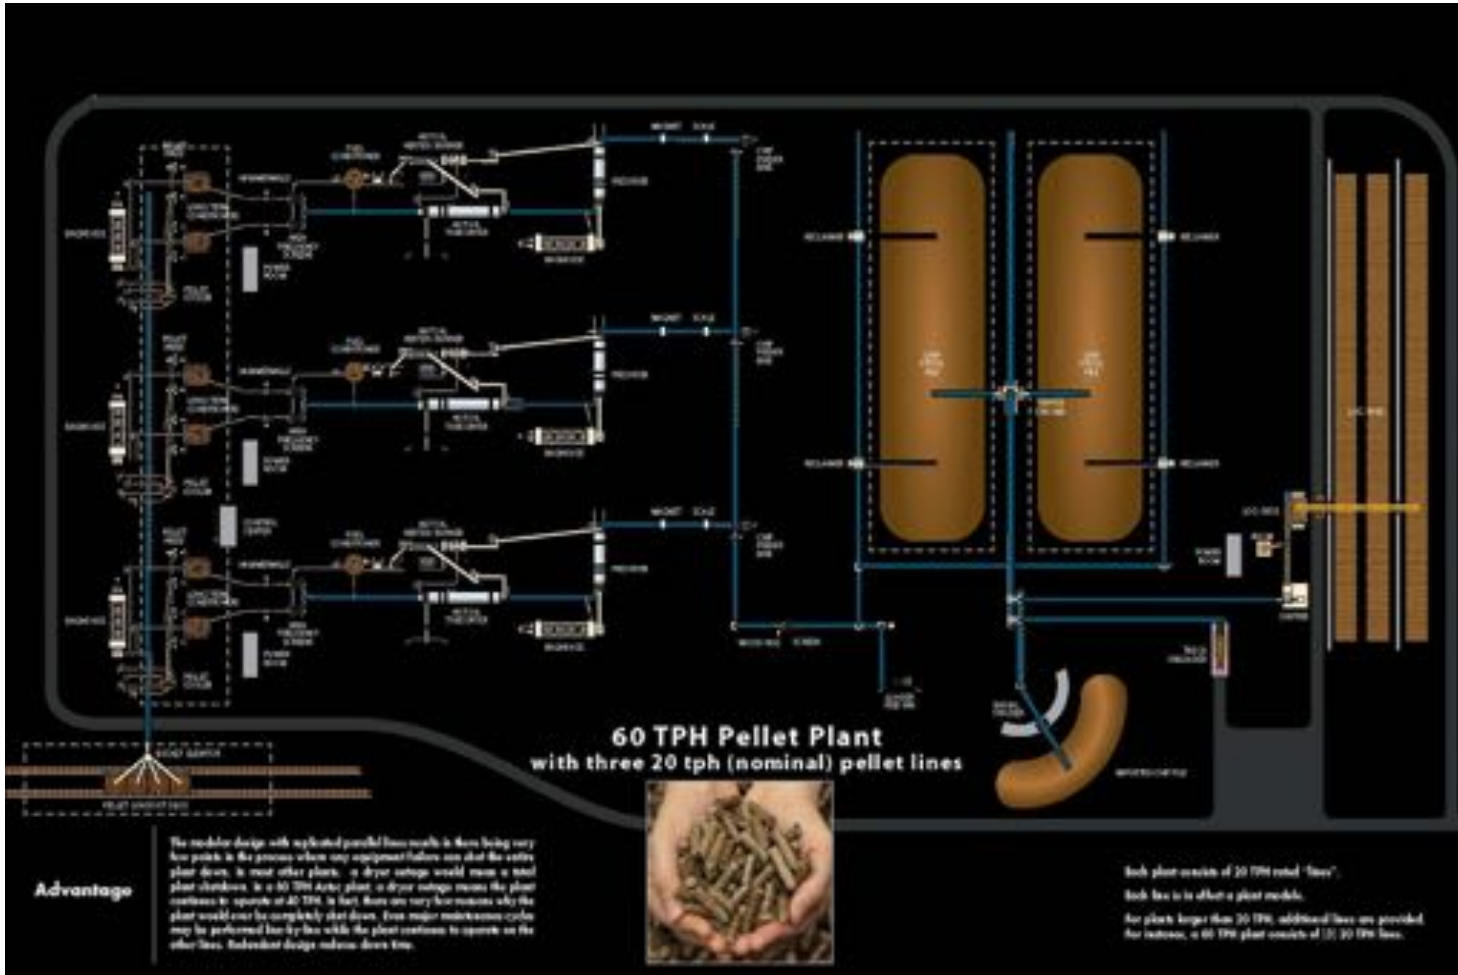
60 TPH Pellet Plant
with three 20 tph (nominal) pellet lines

Advantage

The modular design with replicated parallel lines results in there being very few points in the process where any equipment failure can shut the entire plant down. In most other plants, a dryer outage would mean a total plant shutdown. In a 60 TPH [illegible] plant, a dryer outage means the plant continues to operate at 40 TPH. In fact, there are very few reasons why the plant would ever be completely shut down. Even major maintenance cycles may be performed line-by-line while the plant continues to operate on the other lines. Redundant design reduces down time.

Each plant consists of 20 TPH rated "lines".

Each line is in effect a plant module.

For plants larger than 20 TPH, additional lines are provided. For instance, a 60 TPH plant consists of (3) 20 TPH lines.

MAGNET SCALE
MAGNET SCALE
MAGNET SCALE
RECLAIMER
RECLAIMER
RECLAIMER
RECLAIMER
LOG YARD
LOG DECK
POWER ROOM
CHIPPER
TRUCK UNLOADER
IMPORTED CHIP PILE
CONTROL CENTER
BAGHOUSE
BAGHOUSE
BAGHOUSE
BAGHOUSE
BAGHOUSE
BAGHOUSE
PELLET COOLER
PELLET COOLER
PELLET COOLER
POWER ROOM
POWER ROOM
POWER ROOM
HIGH FREQUENCY SCREEN
HIGH FREQUENCY SCREEN
HIGH FREQUENCY SCREEN
HAMMERMILLS
HAMMERMILLS
HAMMERMILLS
FUEL CONDITIONER
FUEL CONDITIONER
FUEL CONDITIONER
VERTICAL HEATER SCREW
VERTICAL HEATER SCREW
VERTICAL HEATER SCREW
ROTARY DRYER
ROTARY DRYER
ROTARY DRYER
PRE-DRYER
PRE-DRYER
PRE-DRYER
PELLET UNLOAD-OUT DECK